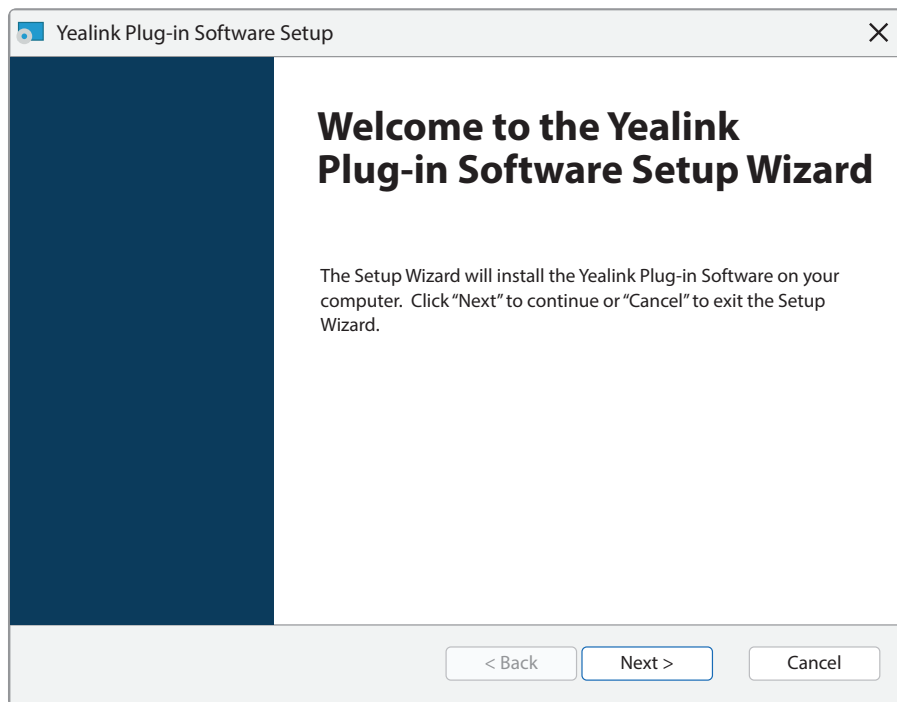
Yealink Plug-in Software Setup

Welcome to the Yealink Plug-in Software Setup Wizard

The Setup Wizard will install the Yealink Plug-in Software on your computer. Click "Next" to continue or "Cancel" to exit the Setup Wizard.

< Back
Next >
Cancel